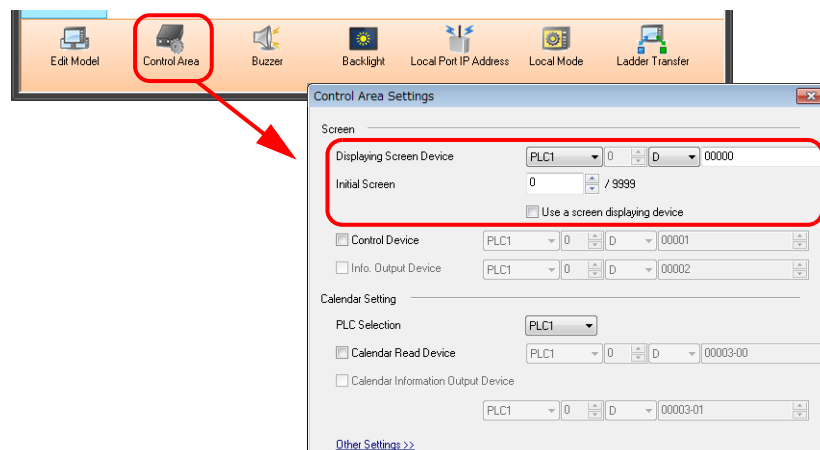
Edit Model Control Area Buzzer Backlight Local Port IP Address Local Mode Ladder Transfer

Control Area Settings

Screen

Displaying Screen Device PLC1 0 D 00000

Initial Screen 0 / 9999

Use a screen displaying device

Control Device PLC1 0 D 00001

Info. Output Device PLC1 0 D 00002

Calendar Setting

PLC Selection PLC1

Calendar Read Device PLC1 0 D 00003-00

Calendar Information Output Device

PLC1 0 D 00003-01

Other Settings >>